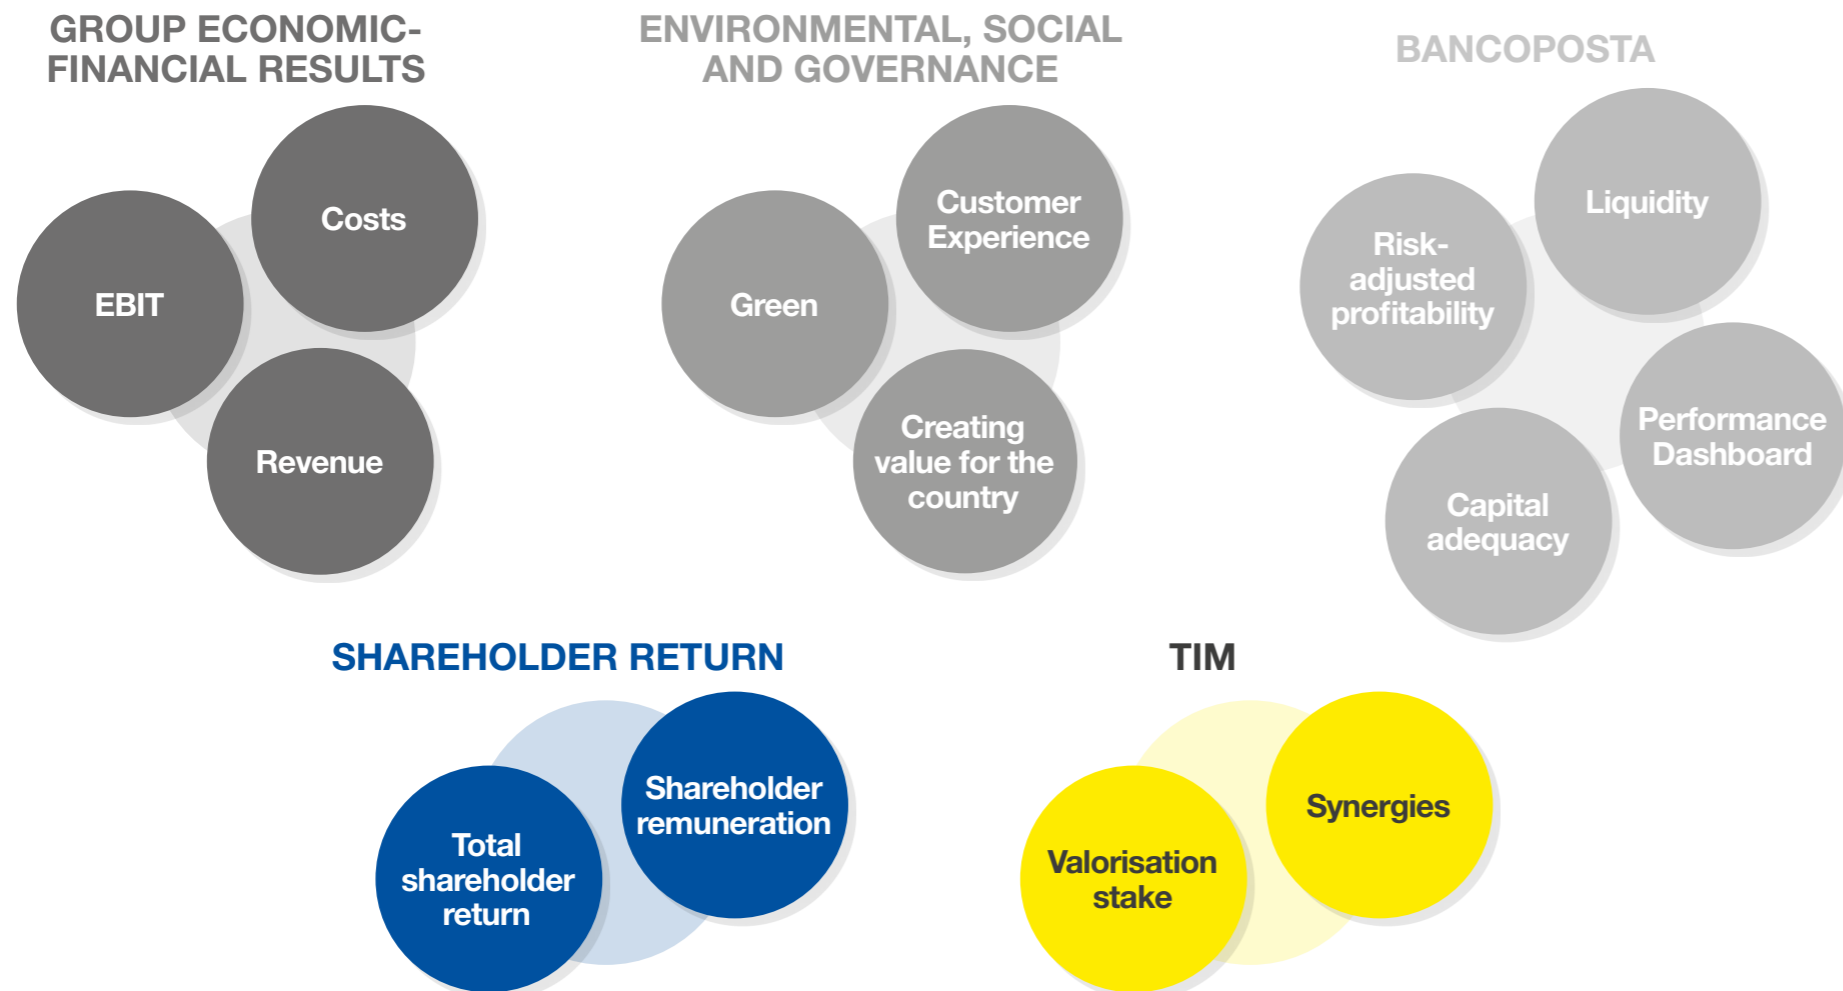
GROUP ECONOMIC-FINANCIAL RESULTS

Costs

EBIT

Revenue

ENVIRONMENTAL, SOCIAL AND GOVERNANCE

Customer Experience

Green

Creating value for the country

BANCOPOSTA

Liquidity

Risk-adjusted profitability

Performance Dashboard

Capital adequacy

SHAREHOLDER RETURN

Shareholder remuneration

Total shareholder return

TIM

Synergies

Valorisation stake